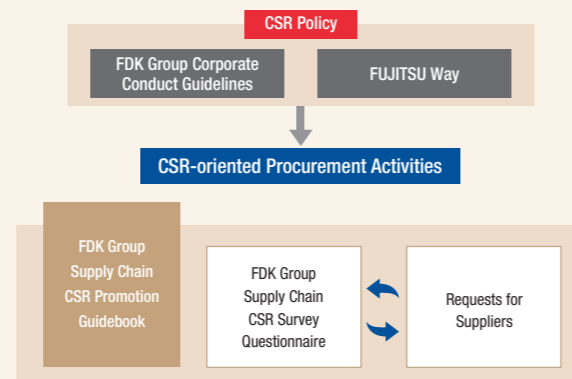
CSR Policy

FDK Group Corporate Conduct Guidelines

FUJITSU Way

CSR-oriented Procurement Activities

FDK Group Supply Chain CSR Promotion Guidebook

FDK Group Supply Chain CSR Survey Questionnaire

Requests for Suppliers